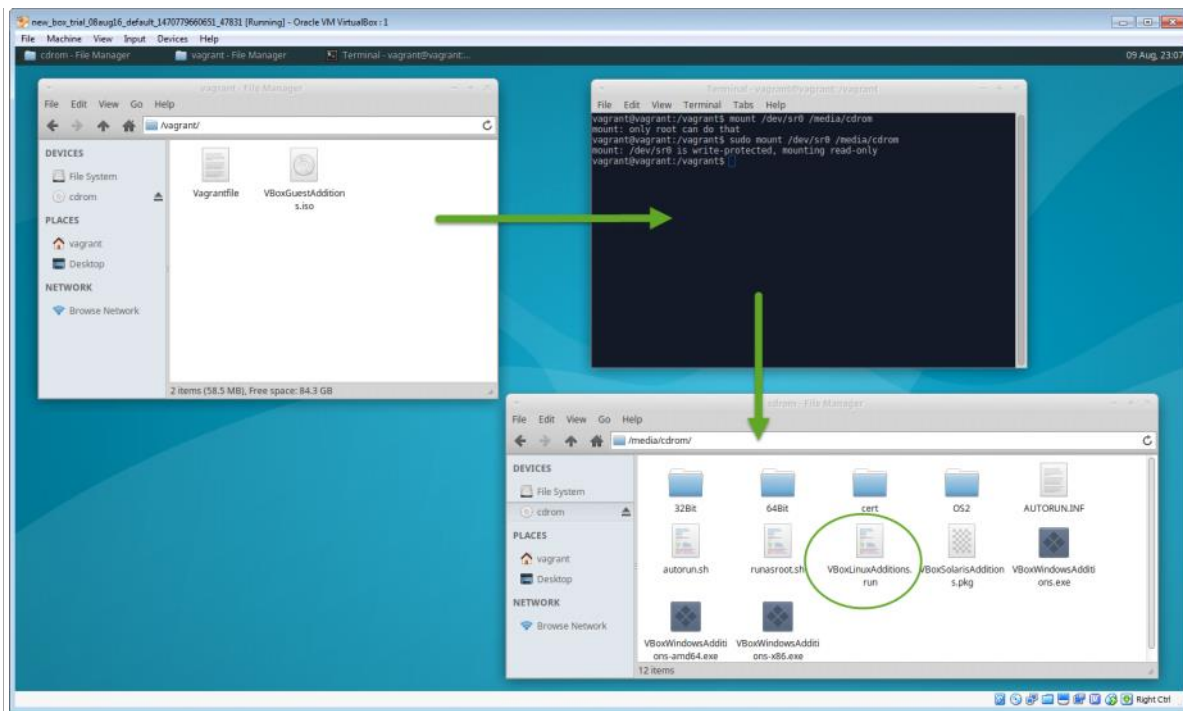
new_box_trial_08aug16_default_1470779660651_47831 [Running] - Oracle VM VirtualBox : 1

File Machine View Input Devices Help

cdrom - File Manager vagrant - File Manager Terminal - vagrant@vagrant:... 09 Aug, 23:07

vagrant - File Manager

File Edit View Go Help

/vagrant/

DEVICES
File System
cdrom
PLACES
vagrant
Desktop
NETWORK
Browse Network

Vagrantfile VBoxGuestAdditions.iso

2 items (58.5 MB), Free space: 84.3 GB

Terminal - vagrant@vagrant: /vagrant

File Edit View Terminal Tabs Help

vagrant@vagrant:/vagrant$ mount /dev/sr0 /media/cdrom
mount: only root can do that
vagrant@vagrant:/vagrant$ sudo mount /dev/sr0 /media/cdrom
mount: /dev/sr0 is write-protected, mounting read-only
vagrant@vagrant:/vagrant$

cdrom - File Manager

File Edit View Go Help

/media/cdrom/

DEVICES
File System
cdrom
PLACES
vagrant
Desktop
NETWORK
Browse Network

32Bit 64Bit cert OS2 AUTORUN.INF
autorun.sh runasroot.sh VBoxLinuxAdditions.run VBoxSolarisAdditions.pkg VBoxWindowsAdditions.exe
VBoxWindowsAdditions-amd64.exe VBoxWindowsAdditions-x86.exe

12 items

Right Ctrl